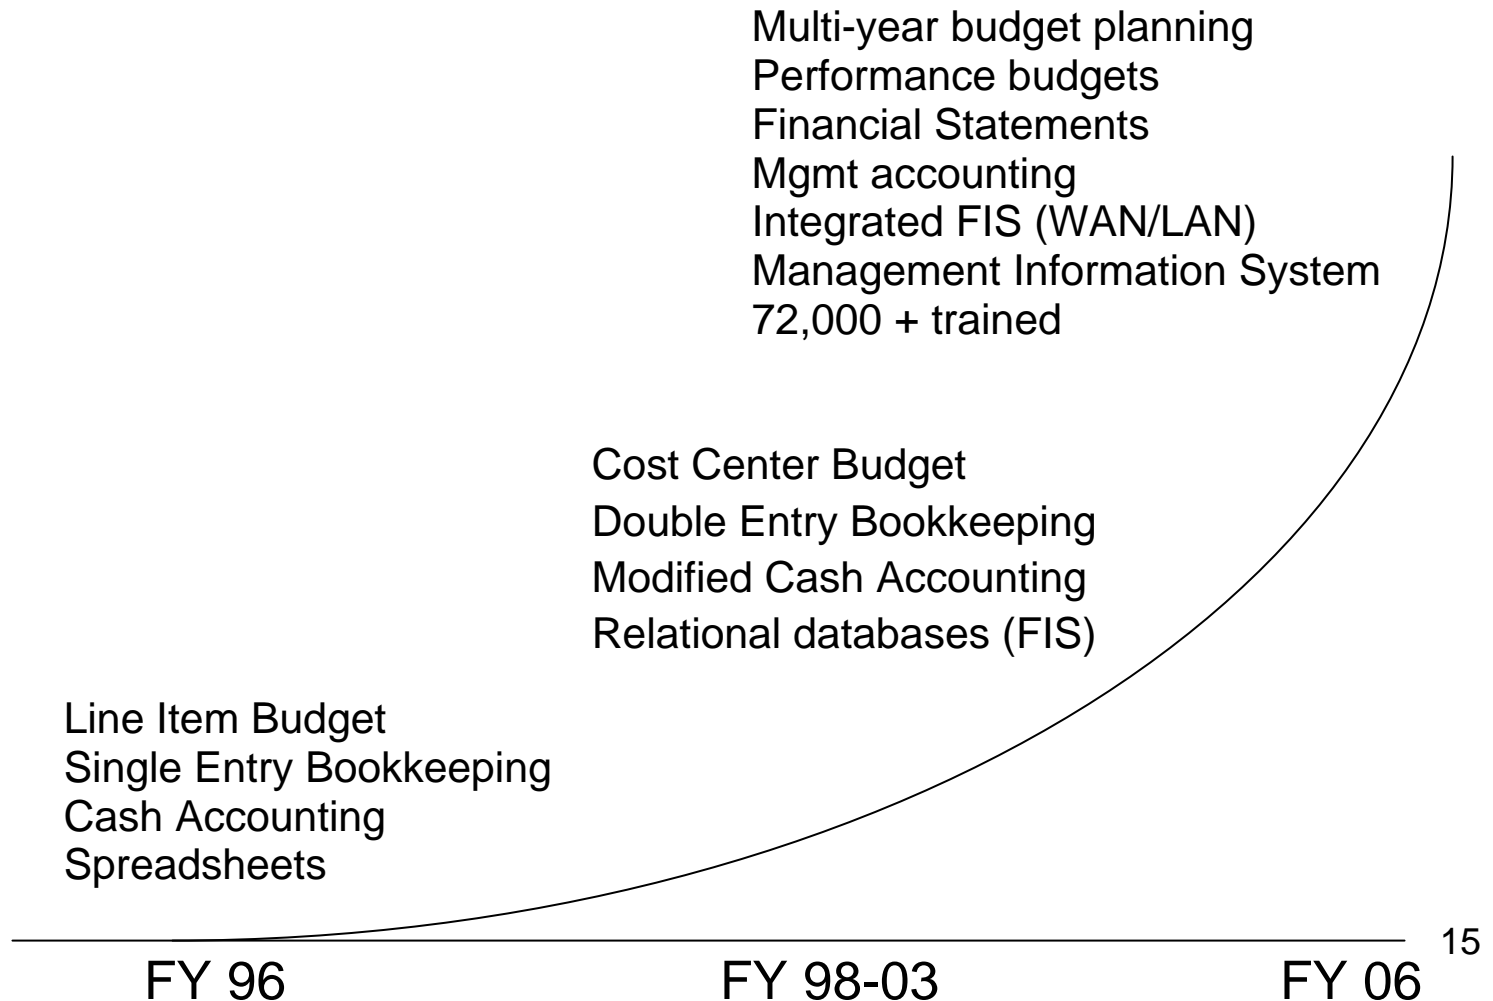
Multi-year budget planning
Performance budgets
Financial Statements
Mgmt accounting
Integrated FIS (WAN/LAN)
Management Information System
72,000 + trained

Cost Center Budget
Double Entry Bookkeeping
Modified Cash Accounting
Relational databases (FIS)

Line Item Budget
Single Entry Bookkeeping
Cash Accounting
Spreadsheets

FY 96
FY 98-03
FY 06

15